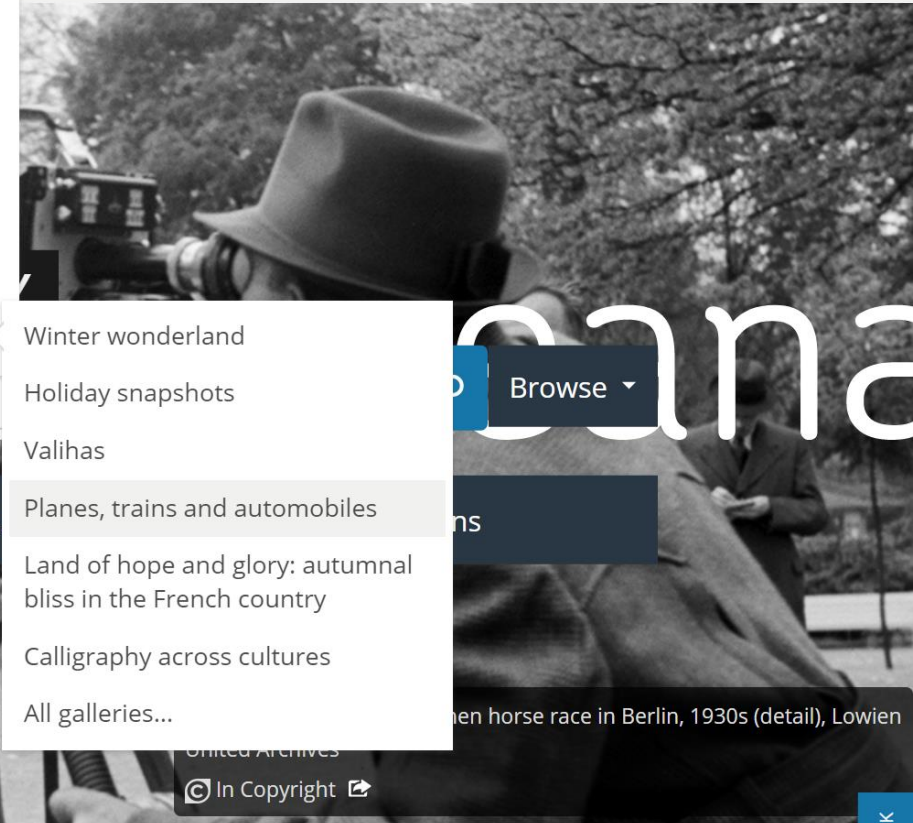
Winter wonderland

Holiday snapshots

Valihas

Planes, trains and automobiles

Land of hope and glory: autumnal bliss in the French country

Calligraphy across cultures

All galleries...

Browse

oana

ns

hen horse race in Berlin, 1930s (detail), Lowien

United Archives

In Copyright